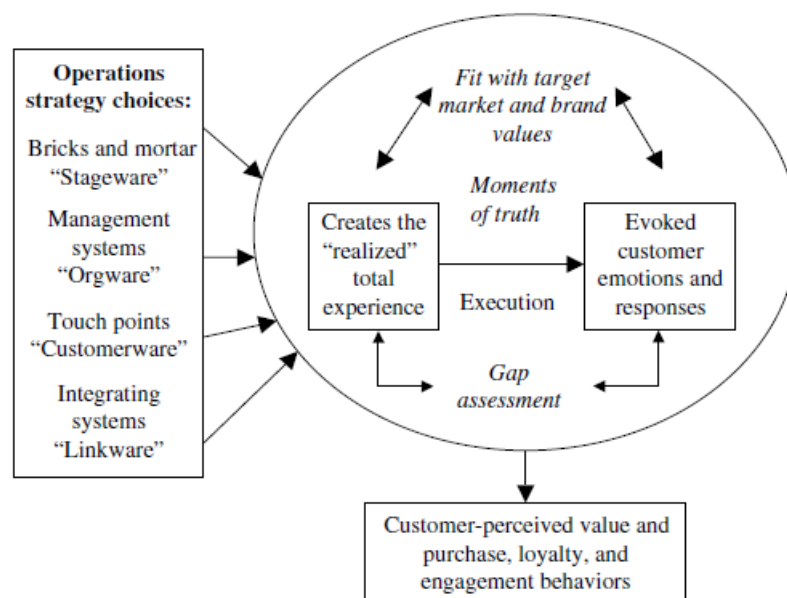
Operations strategy choices:

Bricks and mortar "Stageware"

Management systems "Orgware"

Touch points "Customerware"

Integrating systems "Linkware"

Fit with target market and brand values

Moments of truth

Creates the "realized" total experience

Execution

Evoked customer emotions and responses

Gap assessment

Customer-perceived value and purchase, loyalty, and engagement behaviors